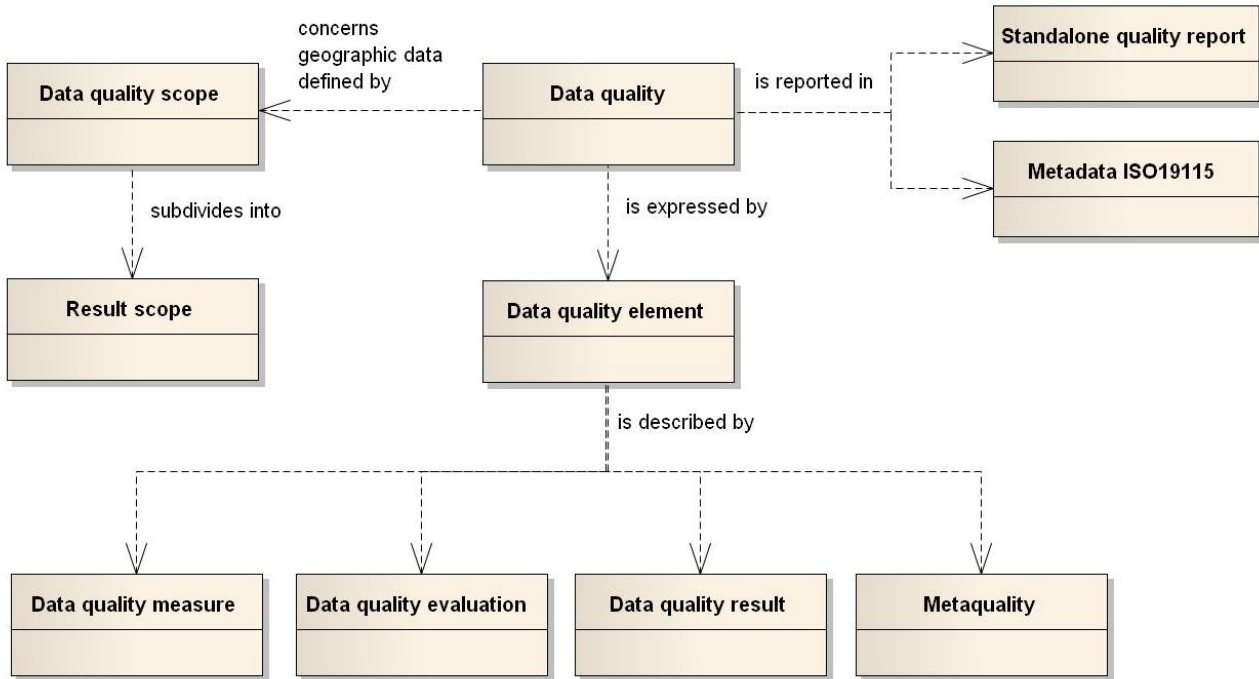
concerns geographic data defined by

Data quality scope

Data quality

is reported in

Standalone quality report

Metadata ISO19115

subdivides into

is expressed by

Result scope

Data quality element

is described by

Data quality measure

Data quality evaluation

Data quality result

Metaquality